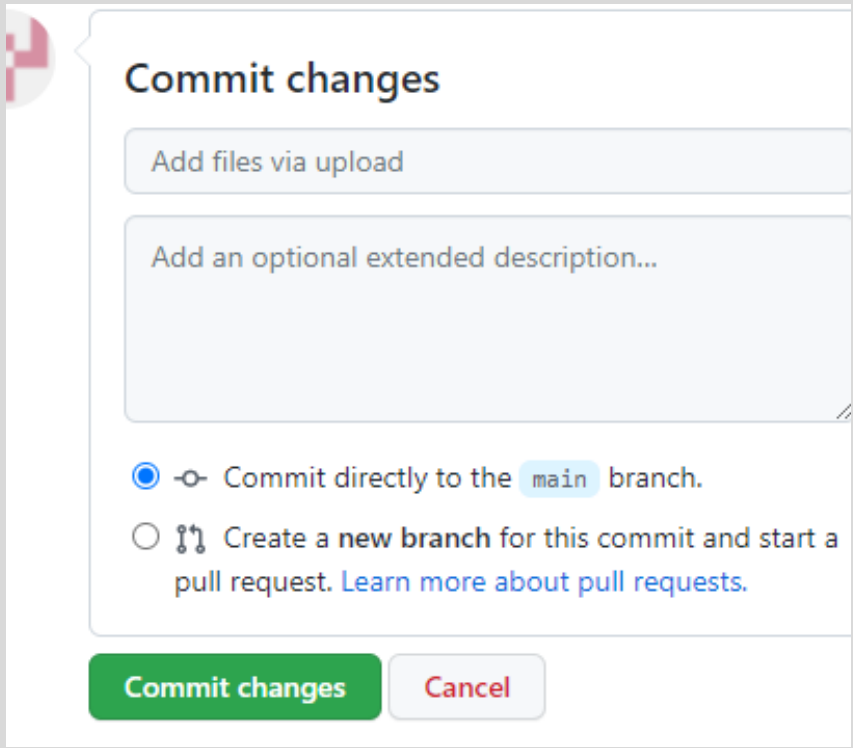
Commit changes

Add files via upload

Add an optional extended description...

Commit directly to the main branch.

Create a new branch for this commit and start a pull request. Learn more about pull requests.

Commit changes

Cancel